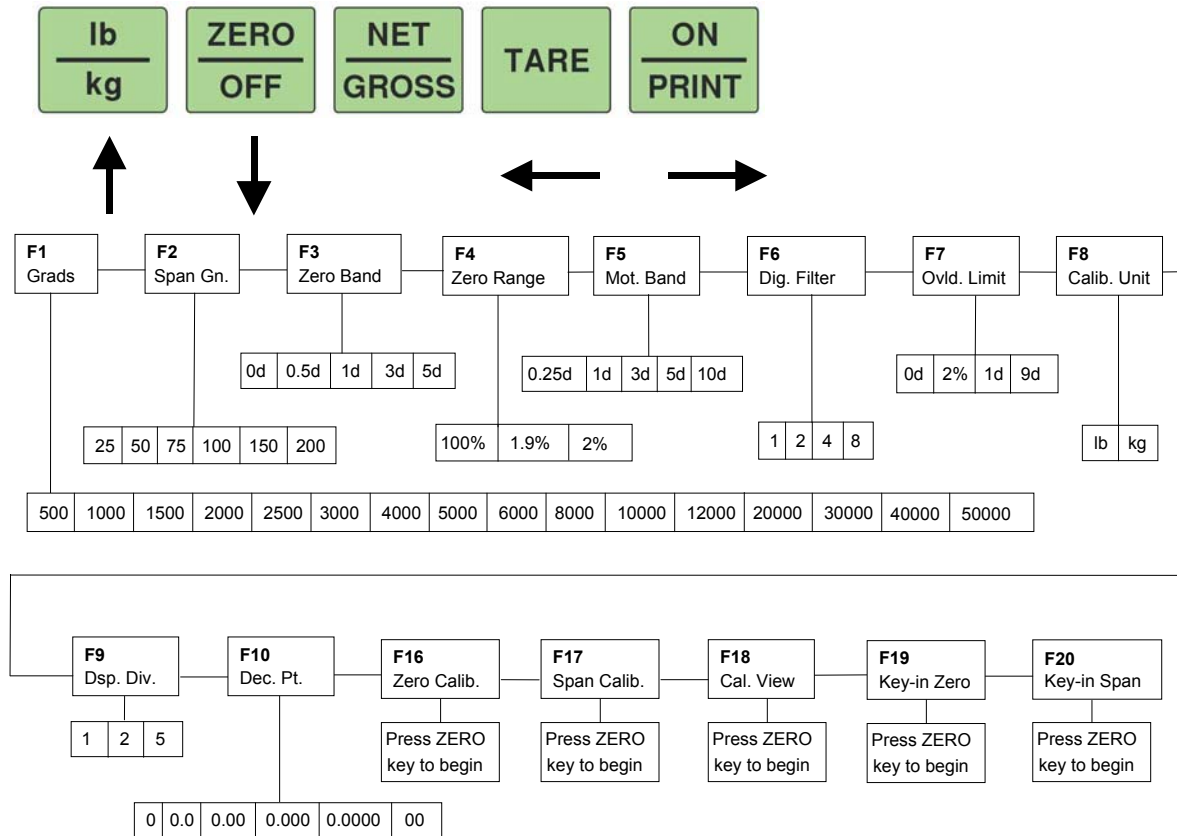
lb
kg

ZERO
OFF

NET
GROSS

TARE

ON
PRINT

F1
Grads

F2
Span Gn.

F3
Zero Band

F4
Zero Range

F5
Mot. Band

F6
Dig. Filter

F7
Ovld. Limit

F8
Calib. Unit

| 0d | 0.5d | 1d | 3d | 5d |
|---|---|---|---|---|

| 0.25d | 1d | 3d | 5d | 10d |
|---|---|---|---|---|

| 0d | 2% | 1d | 9d |
|---|---|---|---|

| 25 | 50 | 75 | 100 | 150 | 200 |
|---|---|---|---|---|---|

| 100% | 1.9% | 2% |
|---|---|---|

| 1 | 2 | 4 | 8 |
|---|---|---|---|

| lb | kg |
|---|---|

| 500 | 1000 | 1500 | 2000 | 2500 | 3000 | 4000 | 5000 | 6000 | 8000 | 10000 | 12000 | 20000 | 30000 | 40000 | 50000 |
|---|---|---|---|---|---|---|---|---|---|---|---|---|---|---|---|

F9
Dsp. Div.

F10
Dec. Pt.

F16
Zero Calib.

F17
Span Calib.

F18
Cal. View

F19
Key-in Zero

F20
Key-in Span

| 1 | 2 | 5 |
|---|---|---|

Press ZERO key to begin

Press ZERO key to begin

Press ZERO key to begin

Press ZERO key to begin

Press ZERO key to begin

| 0 | 0.0 | 0.00 | 0.000 | 0.0000 | 00 |
|---|---|---|---|---|---|